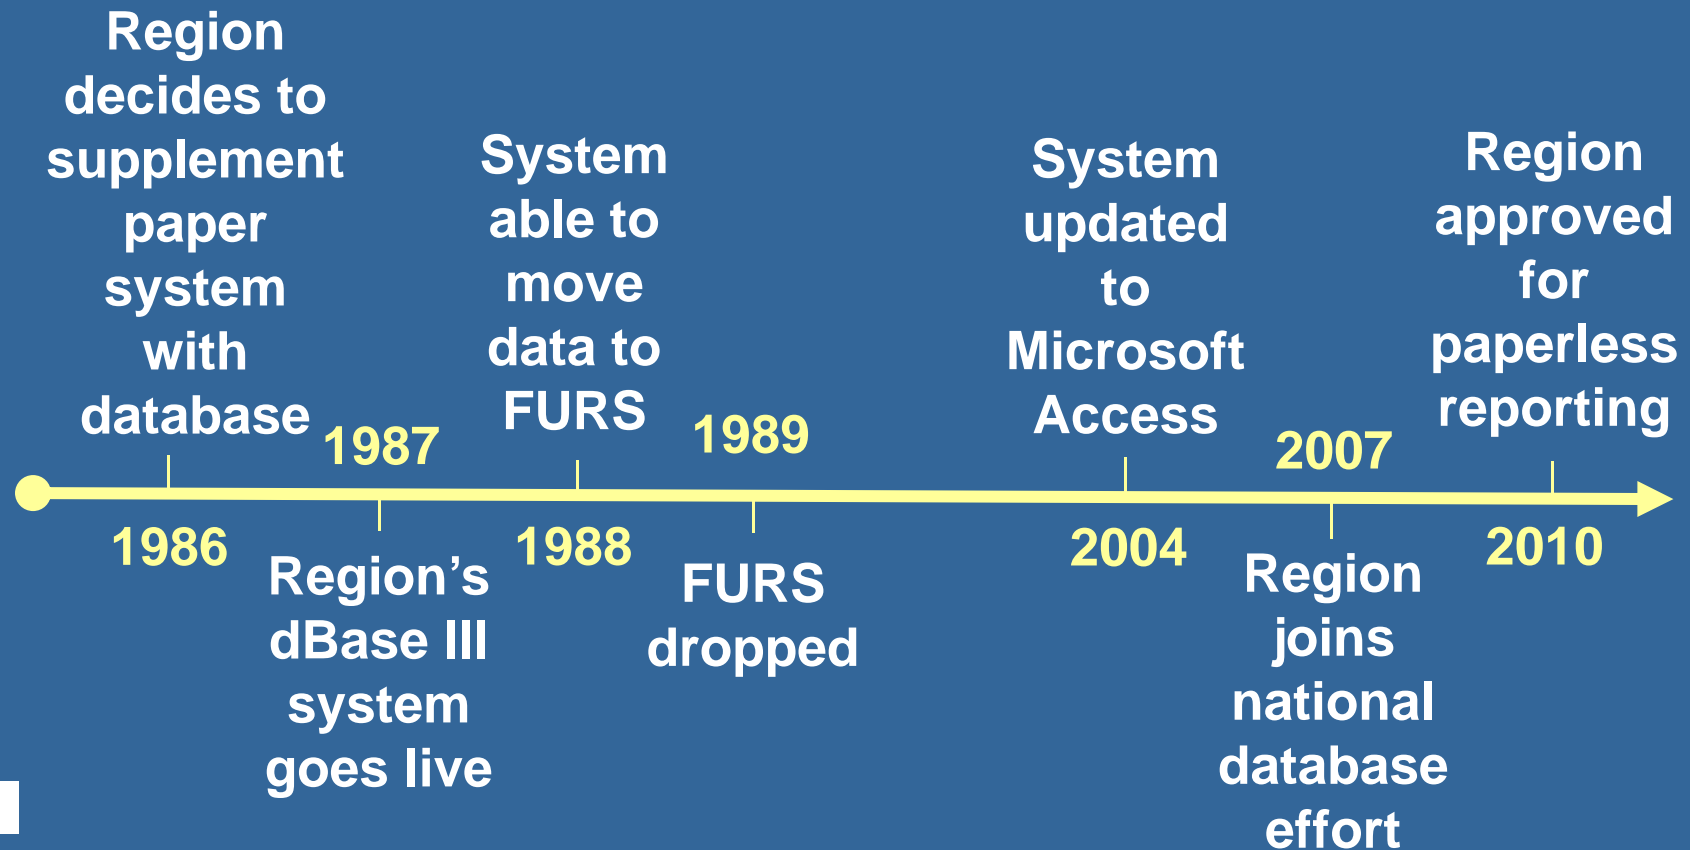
Region decides to supplement paper system with database

1986

1987

Region's dBase III system goes live

System able to move data to FURS

1988

1989

FURS dropped

System updated to Microsoft Access

2004

2007

Region joins national database effort

Region approved for paperless reporting

2010